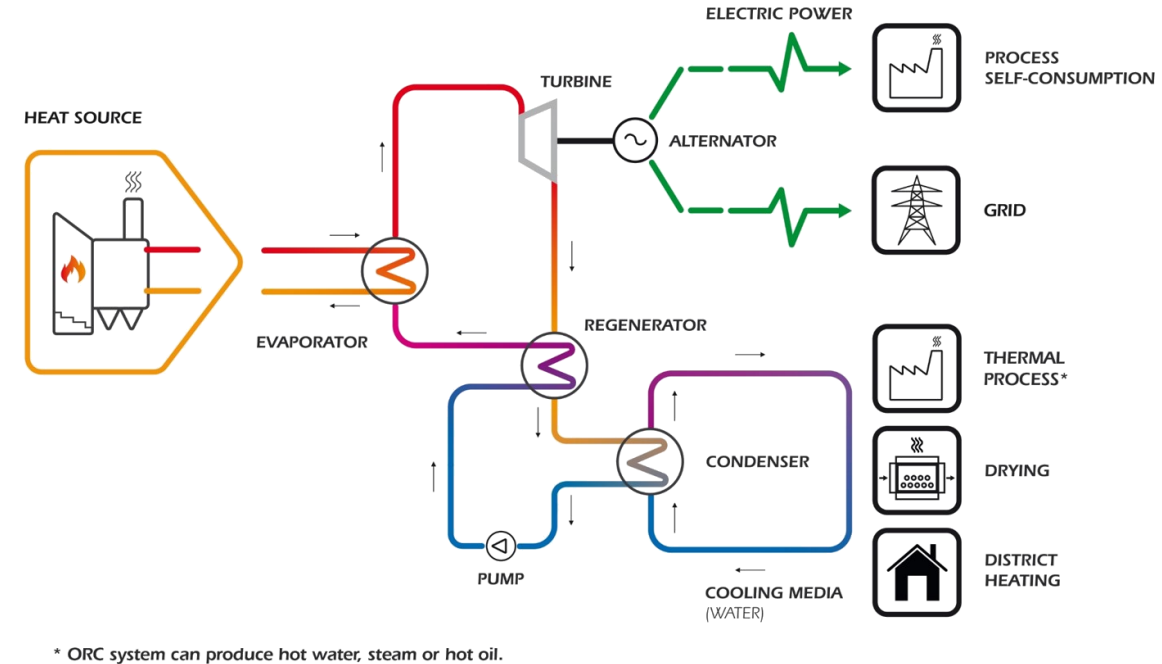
ELECTRIC POWER

PROCESS SELF-CONSUMPTION

TURBINE

HEAT SOURCE

ALTERNATOR

GRID

REGENERATOR

EVAPORATOR

THERMAL PROCESS*

CONDENSER

DRYING

DISTRICT HEATING

PUMP

COOLING MEDIA (WATER)

* ORC system can produce hot water, steam or hot oil.